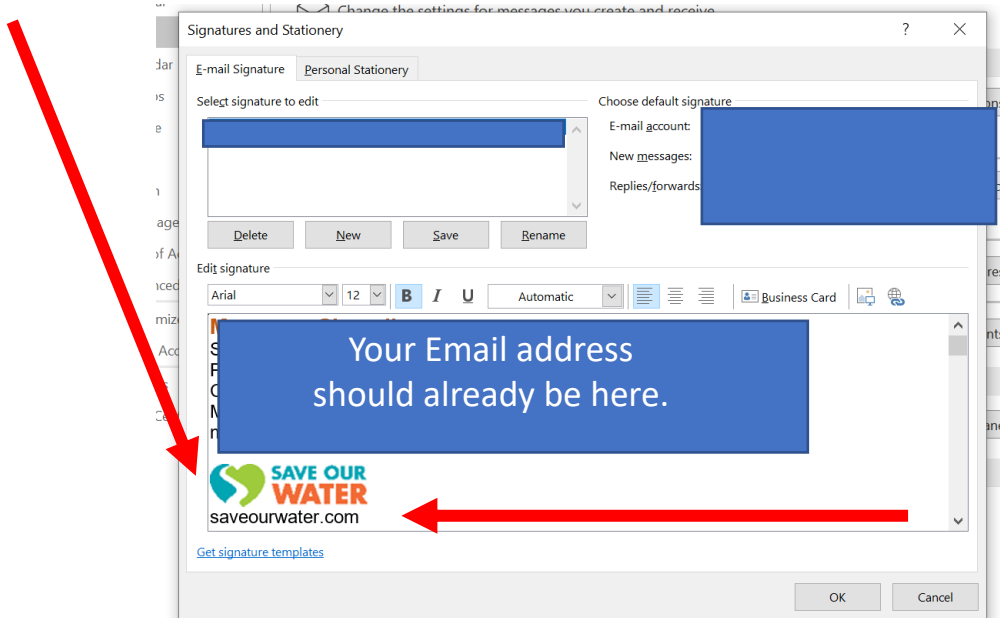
Change the settings for messages you create and receive

Signatures and Stationery

?

E-mail Signature

Personal Stationery

Select signature to edit

Choose default signature

E-mail account:

New messages:

Replies/forwards:

Delete

New

Save

Rename

Edit signature

Arial

12

B

I

U

Automatic

Business Card

Your Email address should already be here.

SAVE OUR WATER

saveourwater.com

Get signature templates

OK

Cancel